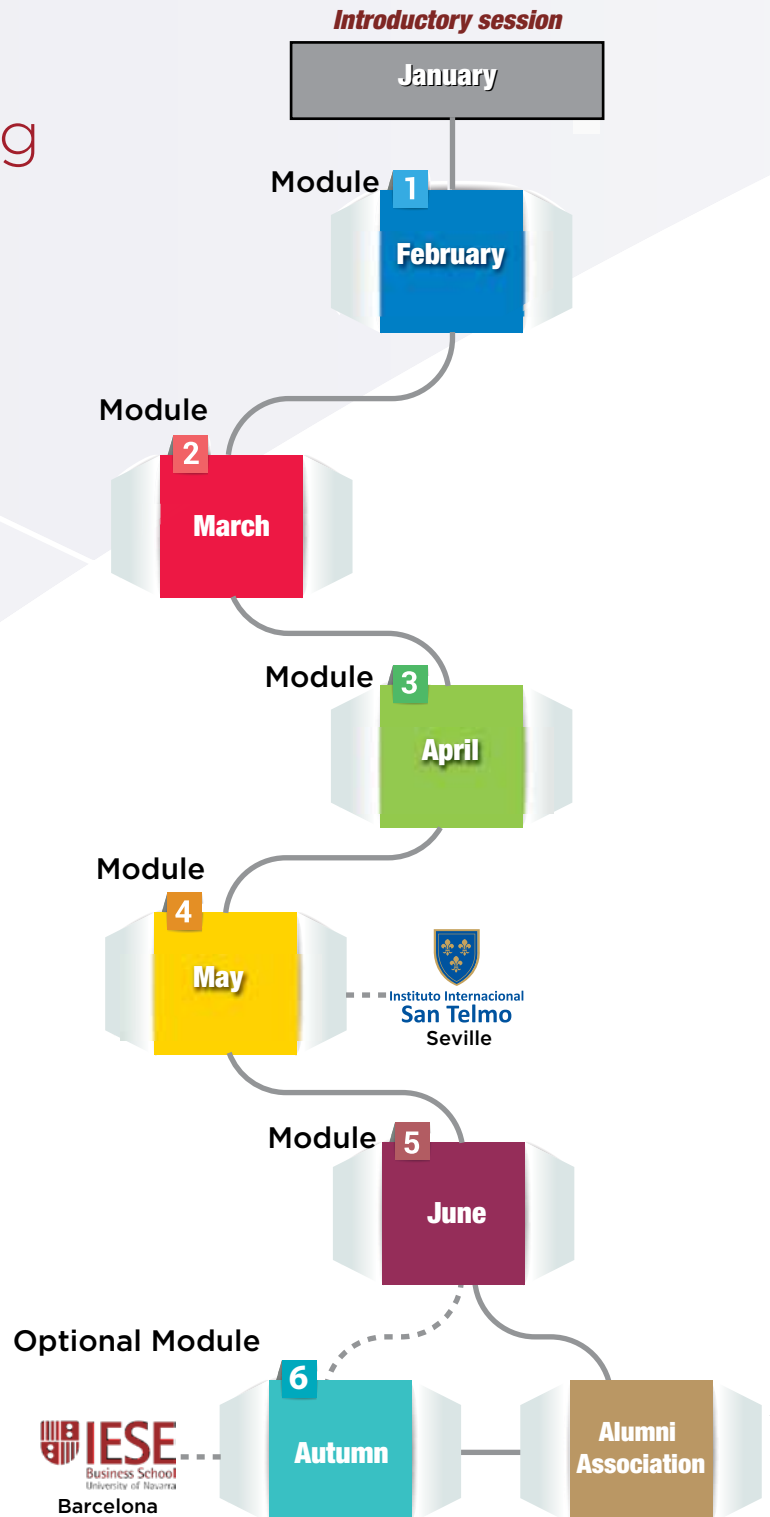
g

Introductory session

January

Module 1

February

Module 2

March

Module 3

April

Module 4

May

Instituto Internacional
San Telmo
Seville

Module 5

June

Optional Module 6

IESE
Business School
University of Navarra
Barcelona

Autumn

Alumni Association